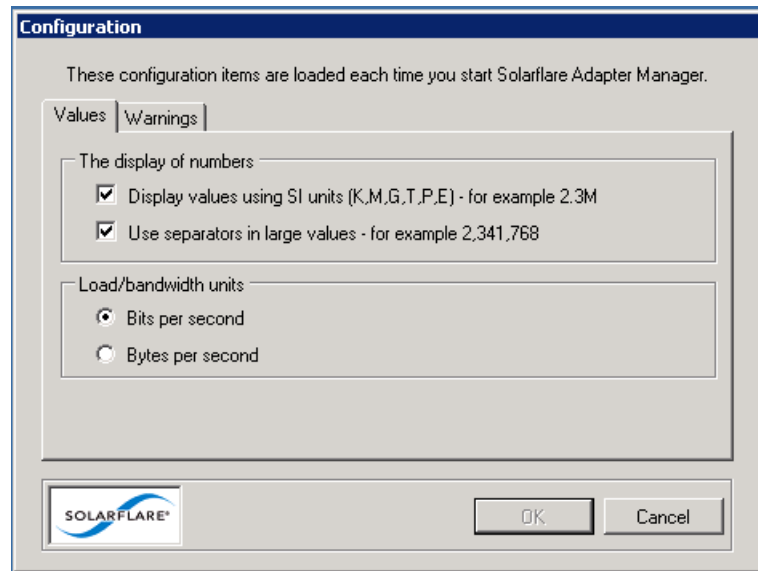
Configuration

These configuration items are loaded each time you start Solarflare Adapter Manager.

Values | Warnings

The display of numbers

Display values using SI units (K,M,G,T,P,E) - for example 2.3M

Use separators in large values - for example 2,341,768

Load/bandwidth units

Bits per second

Bytes per second

SOLARFLARE®

OK

Cancel